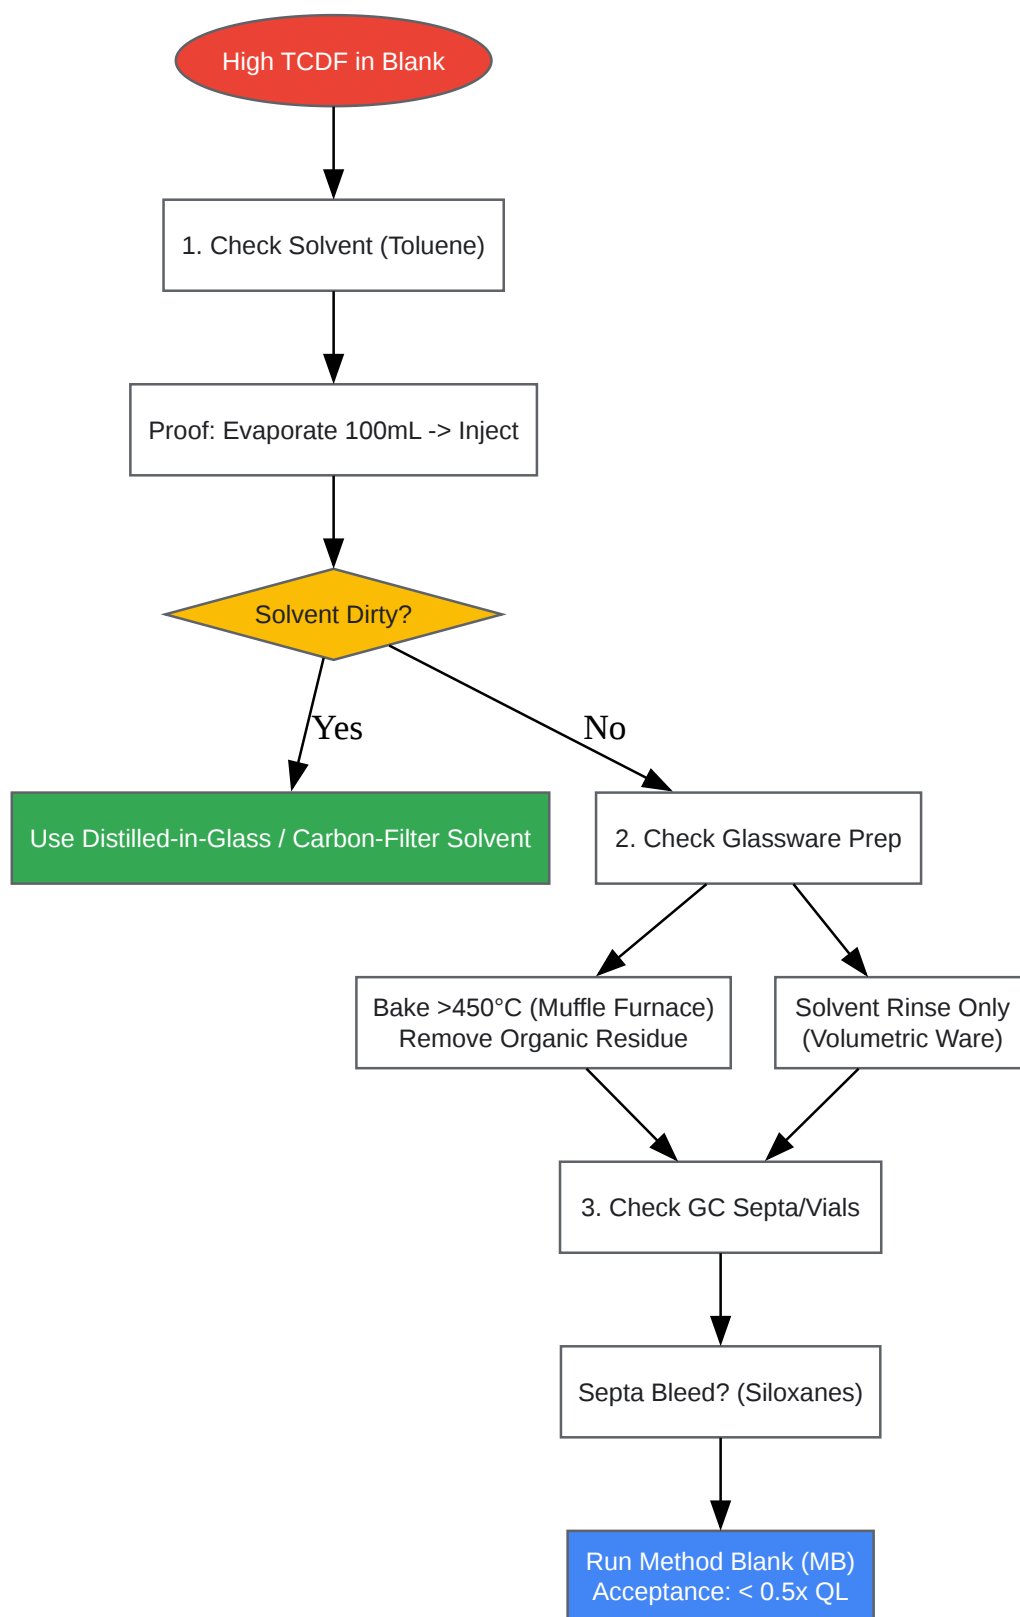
High TCDF in Blank

1. Check Solvent (Toluene)

Proof: Evaporate 100mL -> Inject

Solvent Dirty?

Yes

No

Use Distilled-in-Glass / Carbon-Filter Solvent

2. Check Glassware Prep

Bake >450°C (Muffle Furnace)
Remove Organic Residue

Solvent Rinse Only
(Volumetric Ware)

3. Check GC Septa/Vials

Septa Bleed? (Siloxanes)

Run Method Blank (MB)
Acceptance: < 0.5x QL